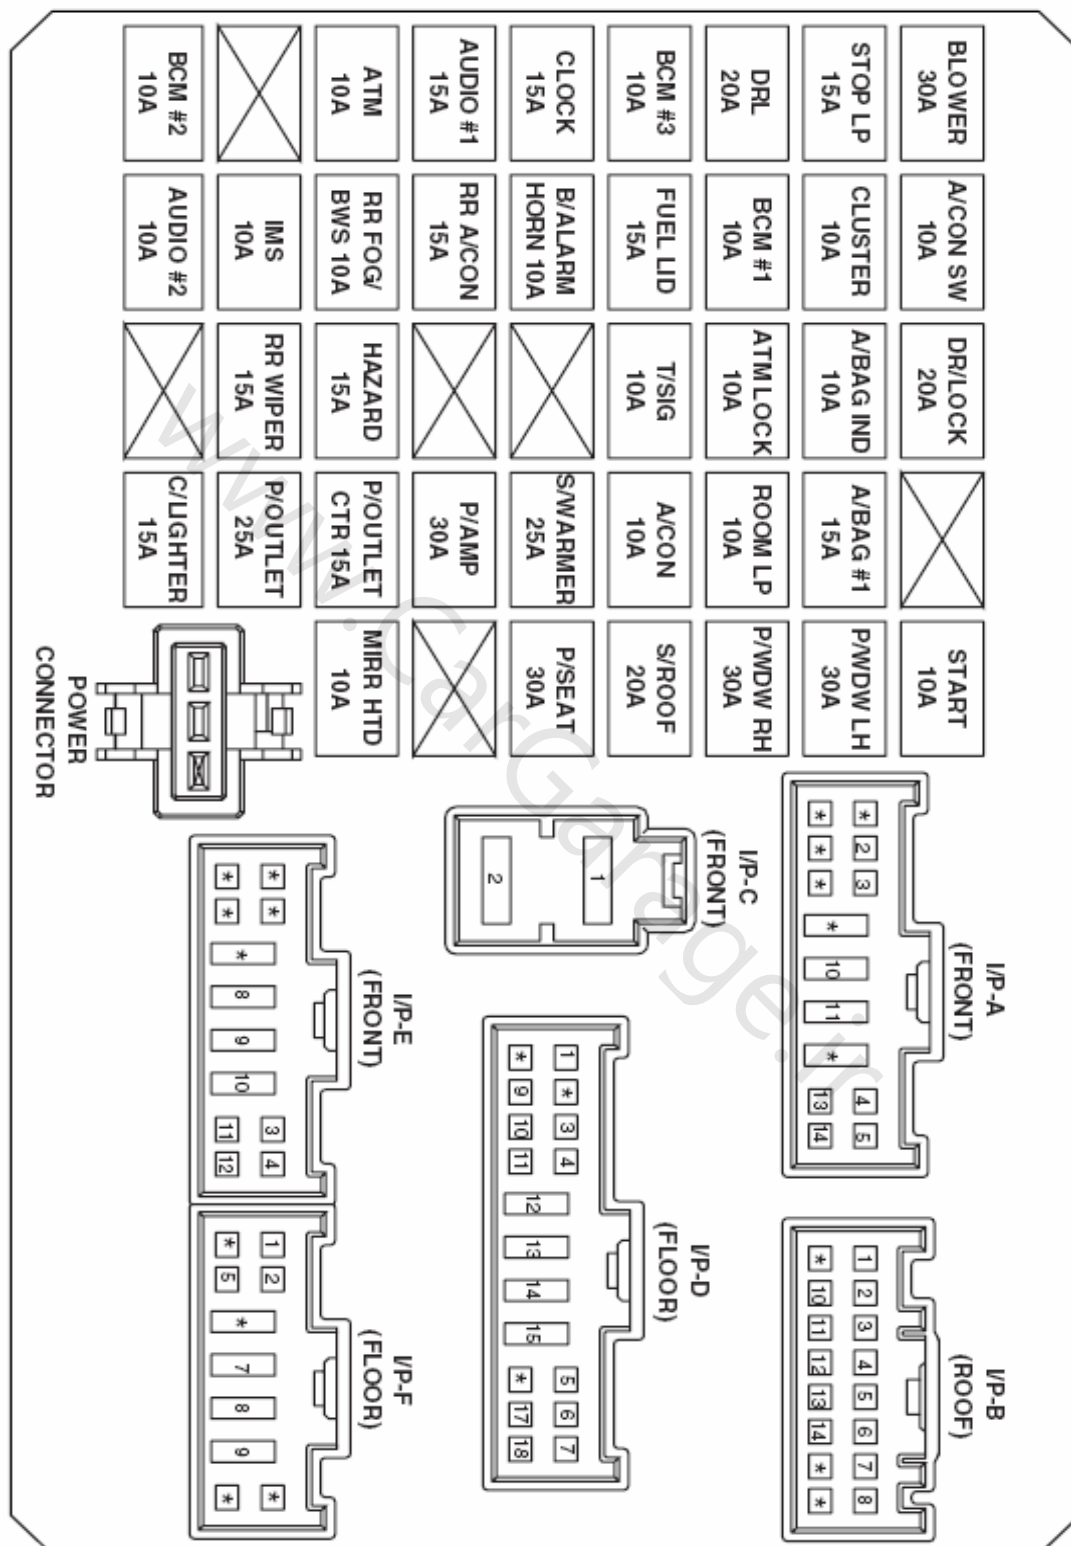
BLOWER 30A
A/CON SW 10A
DR/LOCK 20A
START 10A

STOP LP 15A
CLUSTER 10A
A/BAG IND 10A
A/BAG #1 15A
P/WDW LH 30A

DRL 20A
BCM #1 10A
ATM LOCK 10A
ROOM LP 10A
P/WDW RH 30A

BCM #3 10A
FUEL LID 15A
T/SIG 10A
A/CON 10A
S/ROOF 20A

CLOCK 15A
B/ALARM HORN 10A
S/WARMER 25A
P/SEAT 30A

AUDIO #1 15A
RR A/CON 15A
P/AMP 30A

ATM 10A
RR FOG/ BWS 10A
HAZARD 15A
P/OUTLET CTR 15A
MIRR HTD 10A

IMS 10A
RR WIPER 15A
P/OUTLET 25A

BCM #2 10A
AUDIO #2 10A
C/LIGHTER 15A

POWER CONNECTOR

I/P-A (FRONT)
* 2 3 * 10 11 * 4 5
* * * 13 14

I/P-C (FRONT)
1 2

I/P-B (ROOF)
1 2 3 4 5 6 7 8
* 10 11 12 13 14 * *

I/P-E (FRONT)
* * * 8 9 10 3 4
* * 11 12

I/P-D (FLOOR)
1 * 3 4 12 13 14 15 5 6 7
* 9 10 11 * 17 18

I/P-F (FLOOR)
1 2 * 7 8 9 *
* 5 *

www.CarGarage.ir